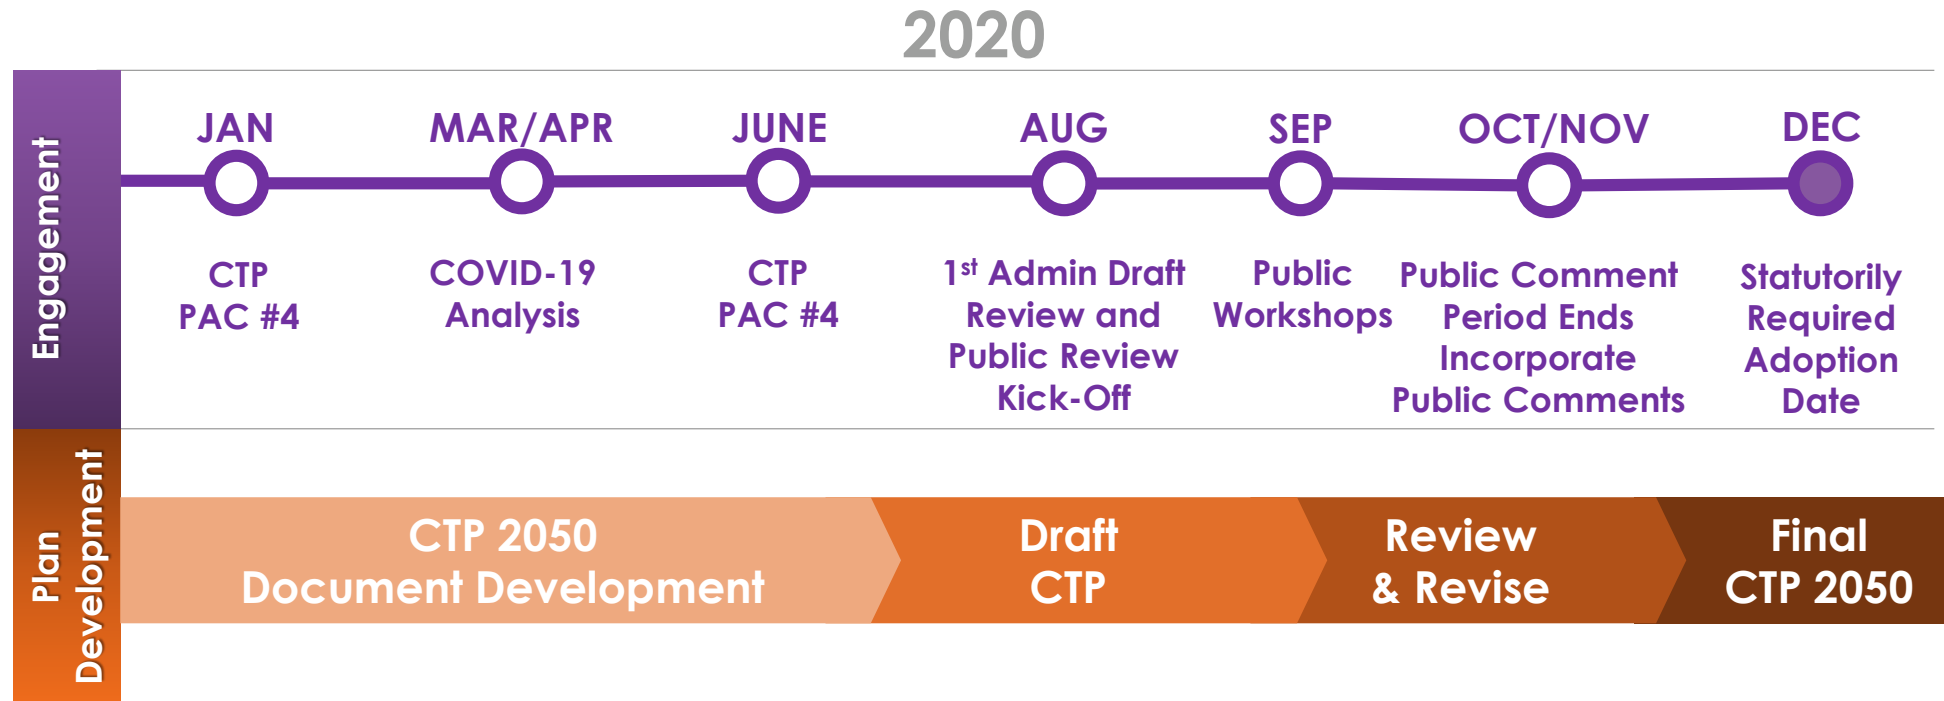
2020

Engagement

JAN
CTP PAC #4

MAR/APR
COVID-19 Analysis

JUNE
CTP PAC #4

AUG
1$^{st}$ Admin Draft Review and Public Review Kick-Off

SEP
Public Workshops

OCT/NOV
Public Comment Period Ends Incorporate Public Comments

DEC
Statutorily Required Adoption Date

Plan Development

CTP 2050 Document Development

Draft CTP

Review & Revise

Final CTP 2050